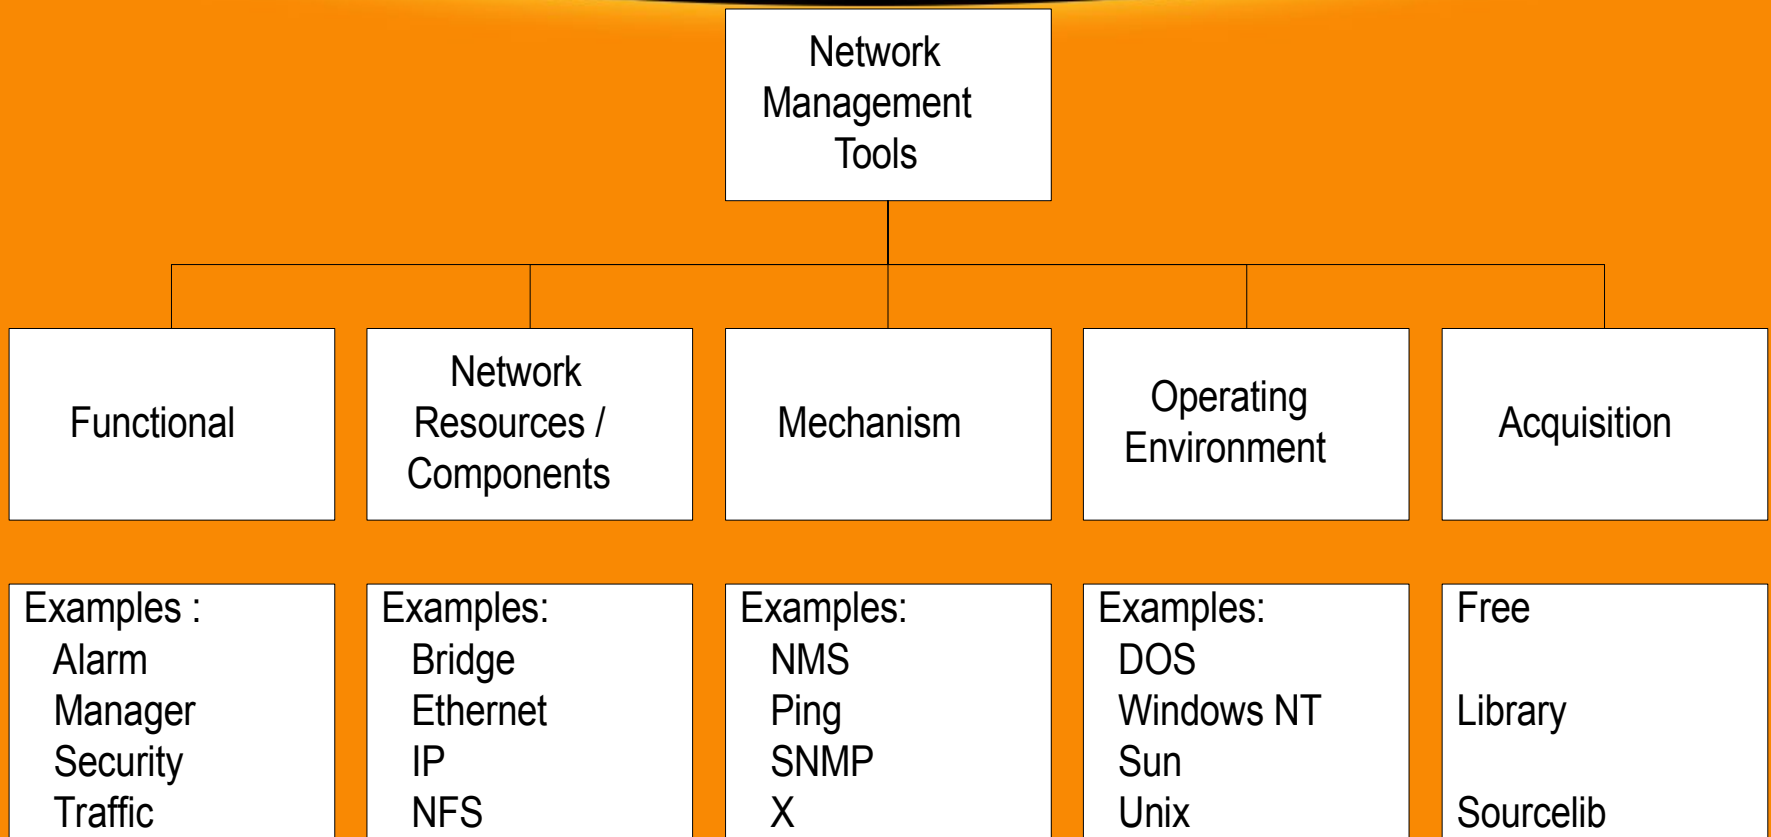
Network Management Tools

Functional

Network Resources / Components

Mechanism

Operating Environment

Acquisition

Examples :
Alarm
Manager
Security
Traffic

Examples:
Bridge
Ethernet
IP
NFS

Examples:
NMS
Ping
SNMP
X

Examples:
DOS
Windows NT
Sun
Unix

Free

Library

Sourcelib